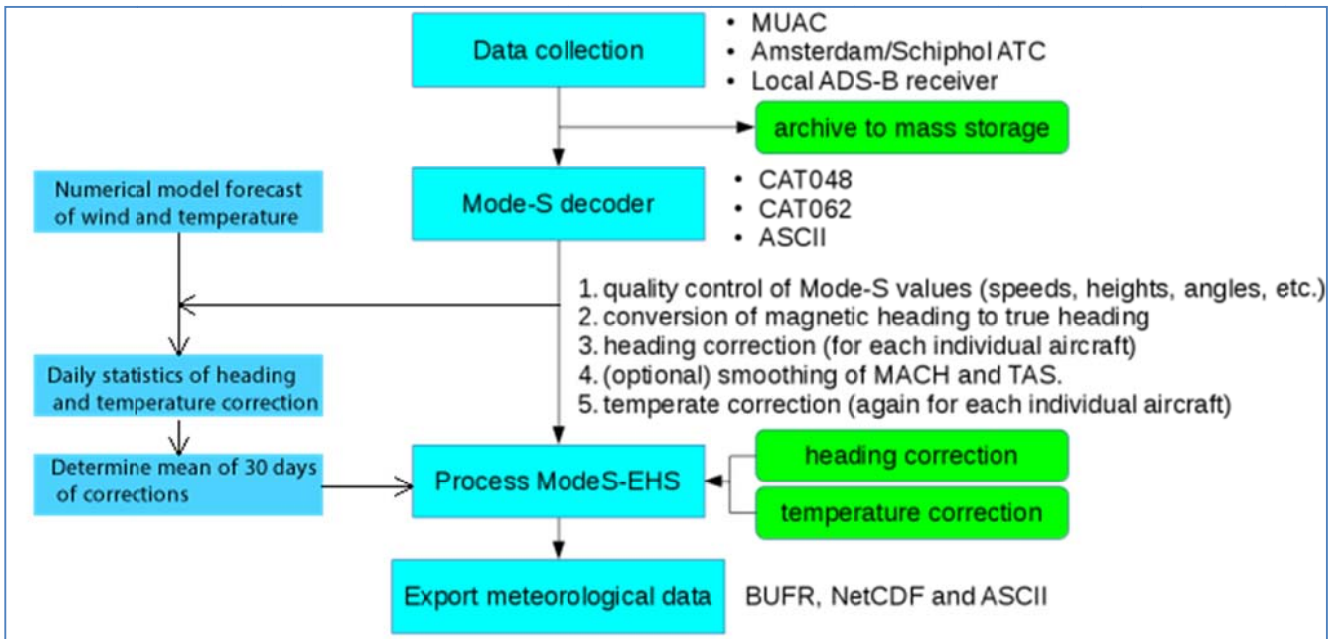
Data collection

• MUAC
• Amsterdam/Schiphol ATC
• Local ADS-B receiver

archive to mass storage

Numerical model forecast of wind and temperature

Mode-S decoder

• CAT048
• CAT062
• ASCII

1. quality control of Mode-S values (speeds, heights, angles, etc.)
2. conversion of magnetic heading to true heading
3. heading correction (for each individual aircraft)
4. (optional) smoothing of MACH and TAS.
5. temperate correction (again for each individual aircraft)

Daily statistics of heading and temperature correction

Determine mean of 30 days of corrections

Process ModeS-EHS

heading correction

temperature correction

Export meteorological data

BUFR, NetCDF and ASCII